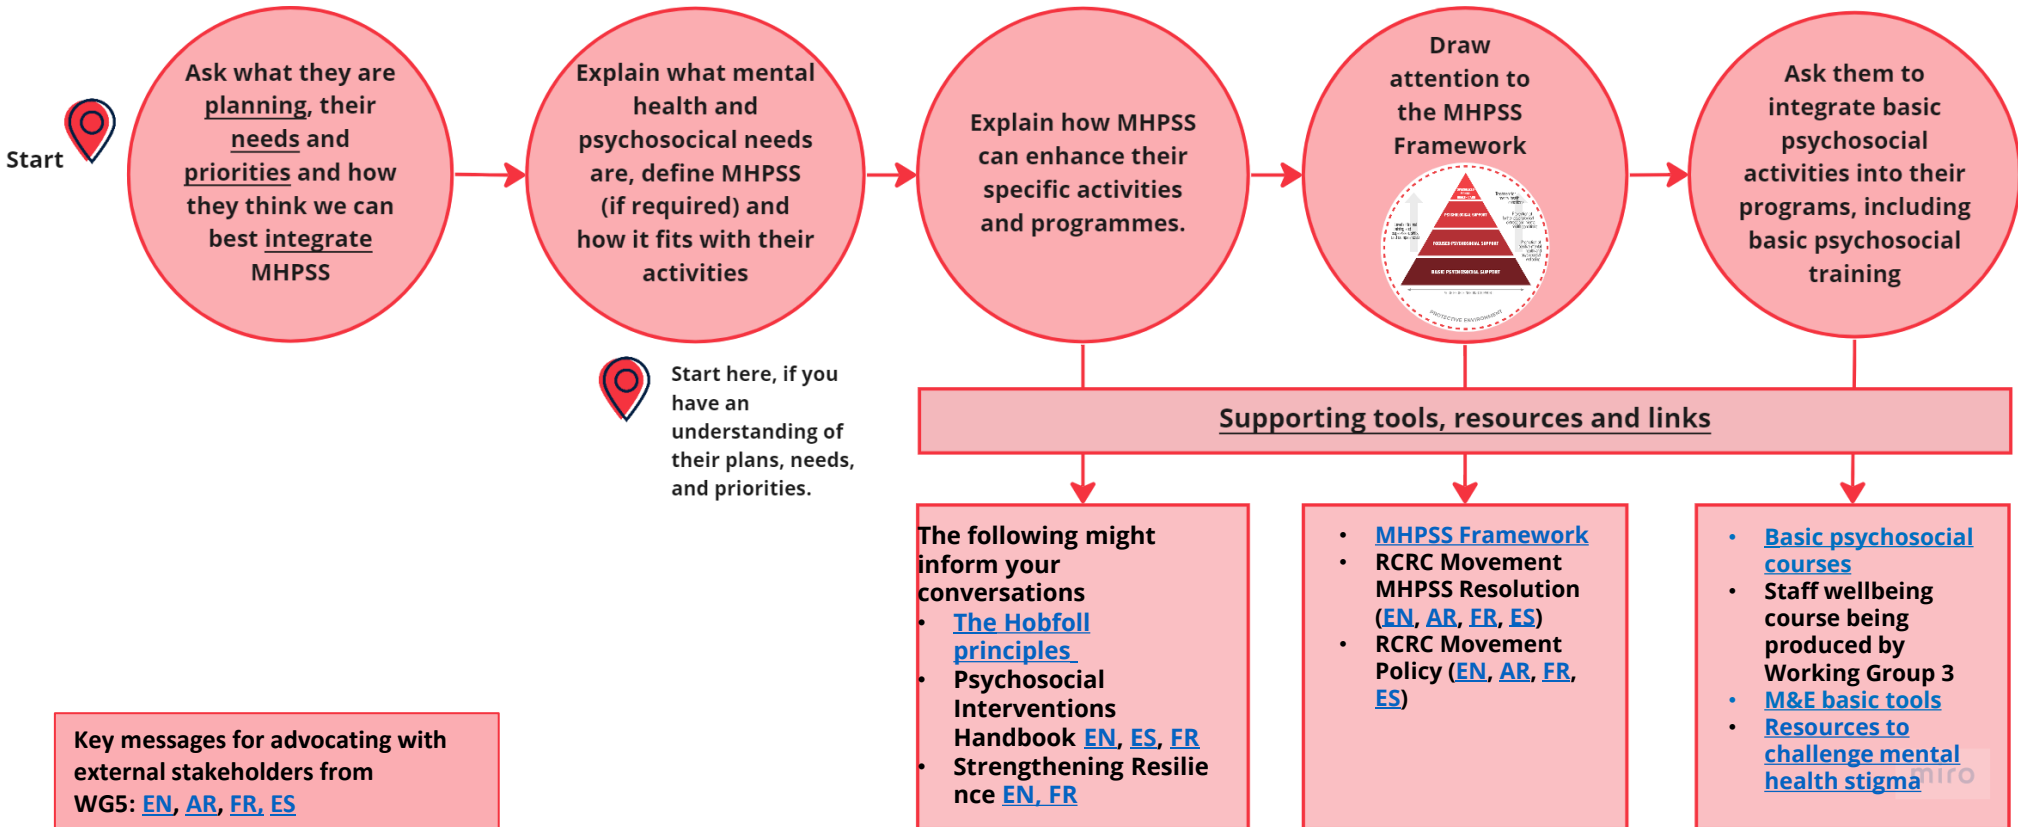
Start

Ask what they are planning, their needs and priorities and how they think we can best integrate MHPSS

Explain what mental health and psychosocial needs are, define MHPSS (if required) and how it fits with their activities

Explain how MHPSS can enhance their specific activities and programmes.

Draw attention to the MHPSS Framework

Ask them to integrate basic psychosocial activities into their programs, including basic psychosocial training

Start here, if you have an understanding of their plans, needs, and priorities.

Supporting tools, resources and links

The following might inform your conversations
• The Hobfoll principles
• Psychosocial Interventions Handbook EN, ES, FR
• Strengthening Resilience EN, FR

• MHPSS Framework
• RCRC Movement MHPSS Resolution (EN, AR, FR, ES)
• RCRC Movement Policy (EN, AR, FR, ES)

• Basic psychosocial courses
• Staff wellbeing course being produced by Working Group 3
• M&E basic tools
• Resources to challenge mental health stigma

Key messages for advocating with external stakeholders from WG5: EN, AR, FR, ES

miro